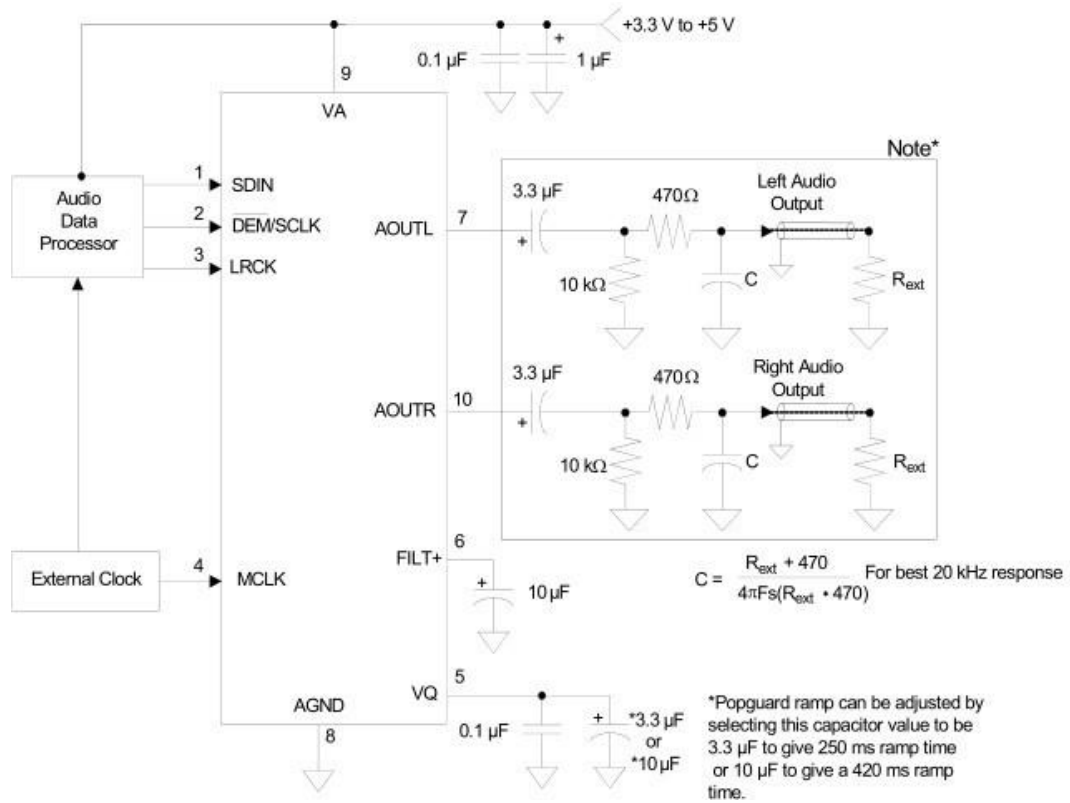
+3.3 V to +5 V

0.1 µF

+

1 µF

9

VA

Note*

Audio Data Processor

1 SDIN

2 DEM/SCLK

3 LRCK

AOUTL 7

3.3 µF

+

470Ω

Left Audio Output

10 kΩ

C

$R_{ext}$

AOUTR 10

3.3 µF

+

470Ω

Right Audio Output

10 kΩ

C

$R_{ext}$

FILT+ 6

+

10 µF

$C = \frac{R_{ext} + 470}{4\pi Fs(R_{ext} \cdot 470)}$ For best 20 kHz response

External Clock

4 MCLK

AGND

8

VQ 5

0.1 µF

+

*3.3 µF or *10 µF

*Popguard ramp can be adjusted by selecting this capacitor value to be 3.3 µF to give 250 ms ramp time or 10 µF to give a 420 ms ramp time.